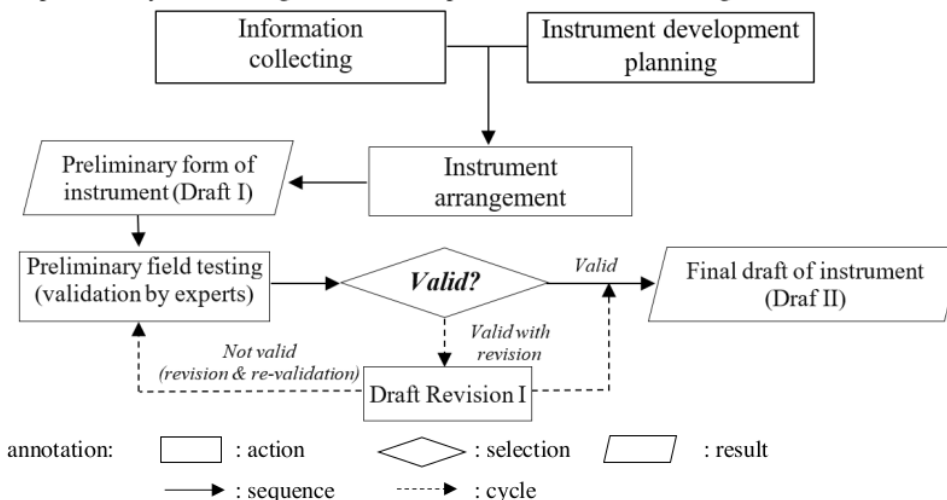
Information collecting

Instrument development planning

Instrument arrangement

Preliminary form of instrument (Draft I)

Preliminary field testing (validation by experts)

Valid?

Valid

Final draft of instrument (Draf II)

Valid with revision

Not valid (revision & re-validation)

Draft Revision I

annotation: : action : selection : result

: sequence : cycle